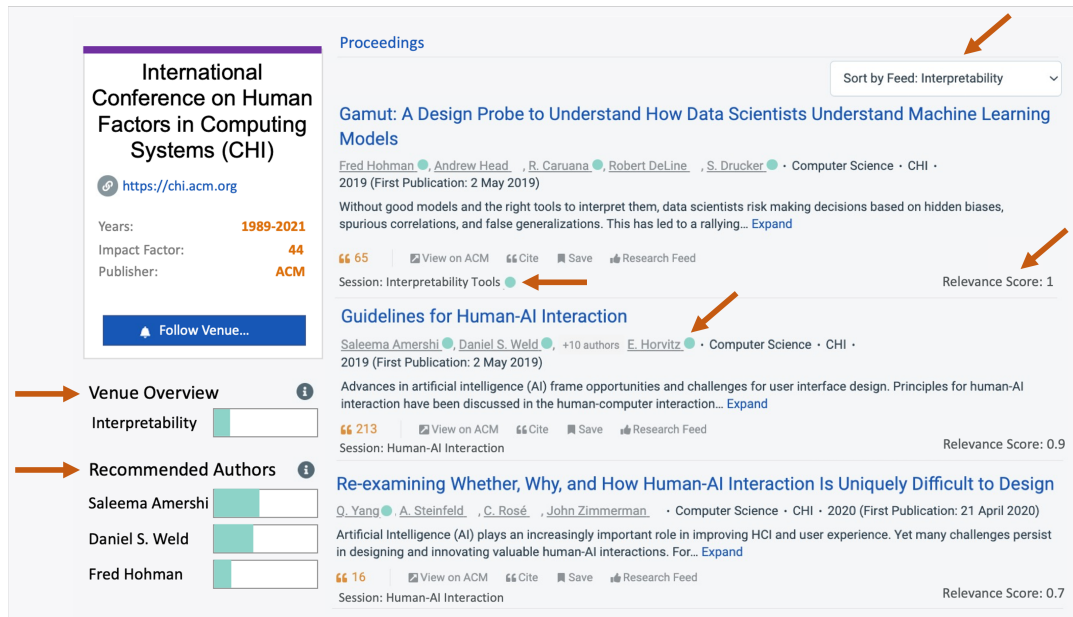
International Conference on Human Factors in Computing Systems (CHI)

https://chi.acm.org

Years: 1989-2021
Impact Factor: 44
Publisher: ACM

Follow Venue...

Venue Overview
Interpretability

Recommended Authors
Saleema Amershi
Daniel S. Weld
Fred Hohman

Proceedings

Sort by Feed: Interpretability

Gamut: A Design Probe to Understand How Data Scientists Understand Machine Learning Models

Fred Hohman, Andrew Head, R. Caruana, Robert DeLine, S. Drucker • Computer Science • CHI • 2019 (First Publication: 2 May 2019)

Without good models and the right tools to interpret them, data scientists risk making decisions based on hidden biases, spurious correlations, and false generalizations. This has led to a rallying... Expand

65 View on ACM Cite Save Research Feed

Session: Interpretability Tools

Relevance Score: 1

Guidelines for Human-AI Interaction

Saleema Amershi, Daniel S. Weld, +10 authors E. Horvitz • Computer Science • CHI • 2019 (First Publication: 2 May 2019)

Advances in artificial intelligence (AI) frame opportunities and challenges for user interface design. Principles for human-AI interaction have been discussed in the human-computer interaction... Expand

213 View on ACM Cite Save Research Feed

Session: Human-AI Interaction

Relevance Score: 0.9

Re-examining Whether, Why, and How Human-AI Interaction Is Uniquely Difficult to Design

Q. Yang, A. Steinfeld, C. Rosé, John Zimmerman • Computer Science • CHI • 2020 (First Publication: 21 April 2020)

Artificial Intelligence (AI) plays an increasingly important role in improving HCI and user experience. Yet many challenges persist in designing and innovating valuable human-AI interactions. For... Expand

16 View on ACM Cite Save Research Feed

Session: Human-AI Interaction

Relevance Score: 0.7